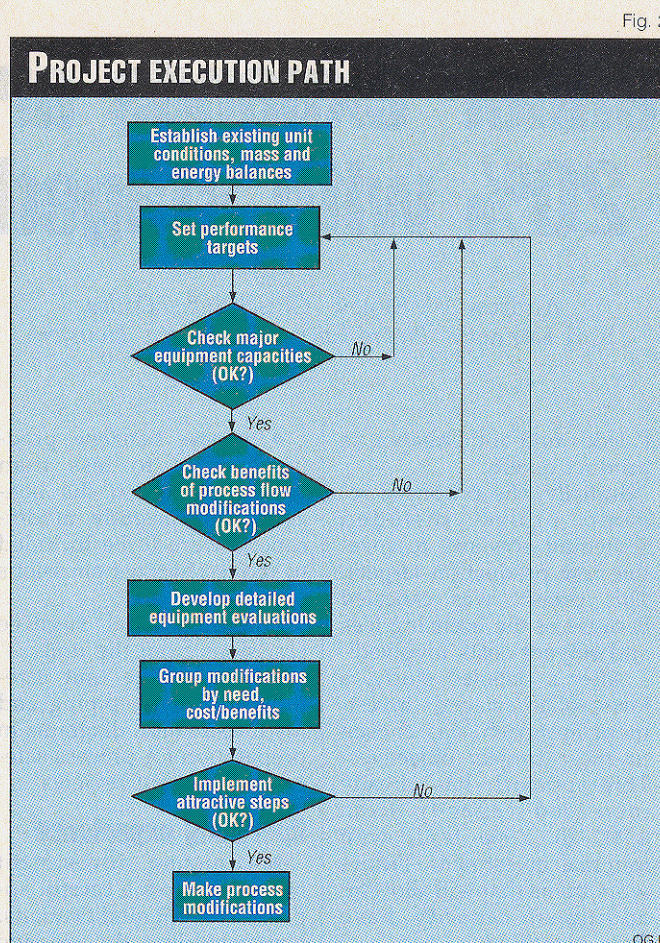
Fig. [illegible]

PROJECT EXECUTION PATH

Establish existing unit conditions, mass and energy balances

Set performance targets

Check major equipment capacities (OK?)

No

Yes

Check benefits of process flow modifications (OK?)

No

Yes

Develop detailed equipment evaluations

Group modifications by need, cost/benefits

Implement attractive steps (OK?)

No

Yes

Make process modifications

OG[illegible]